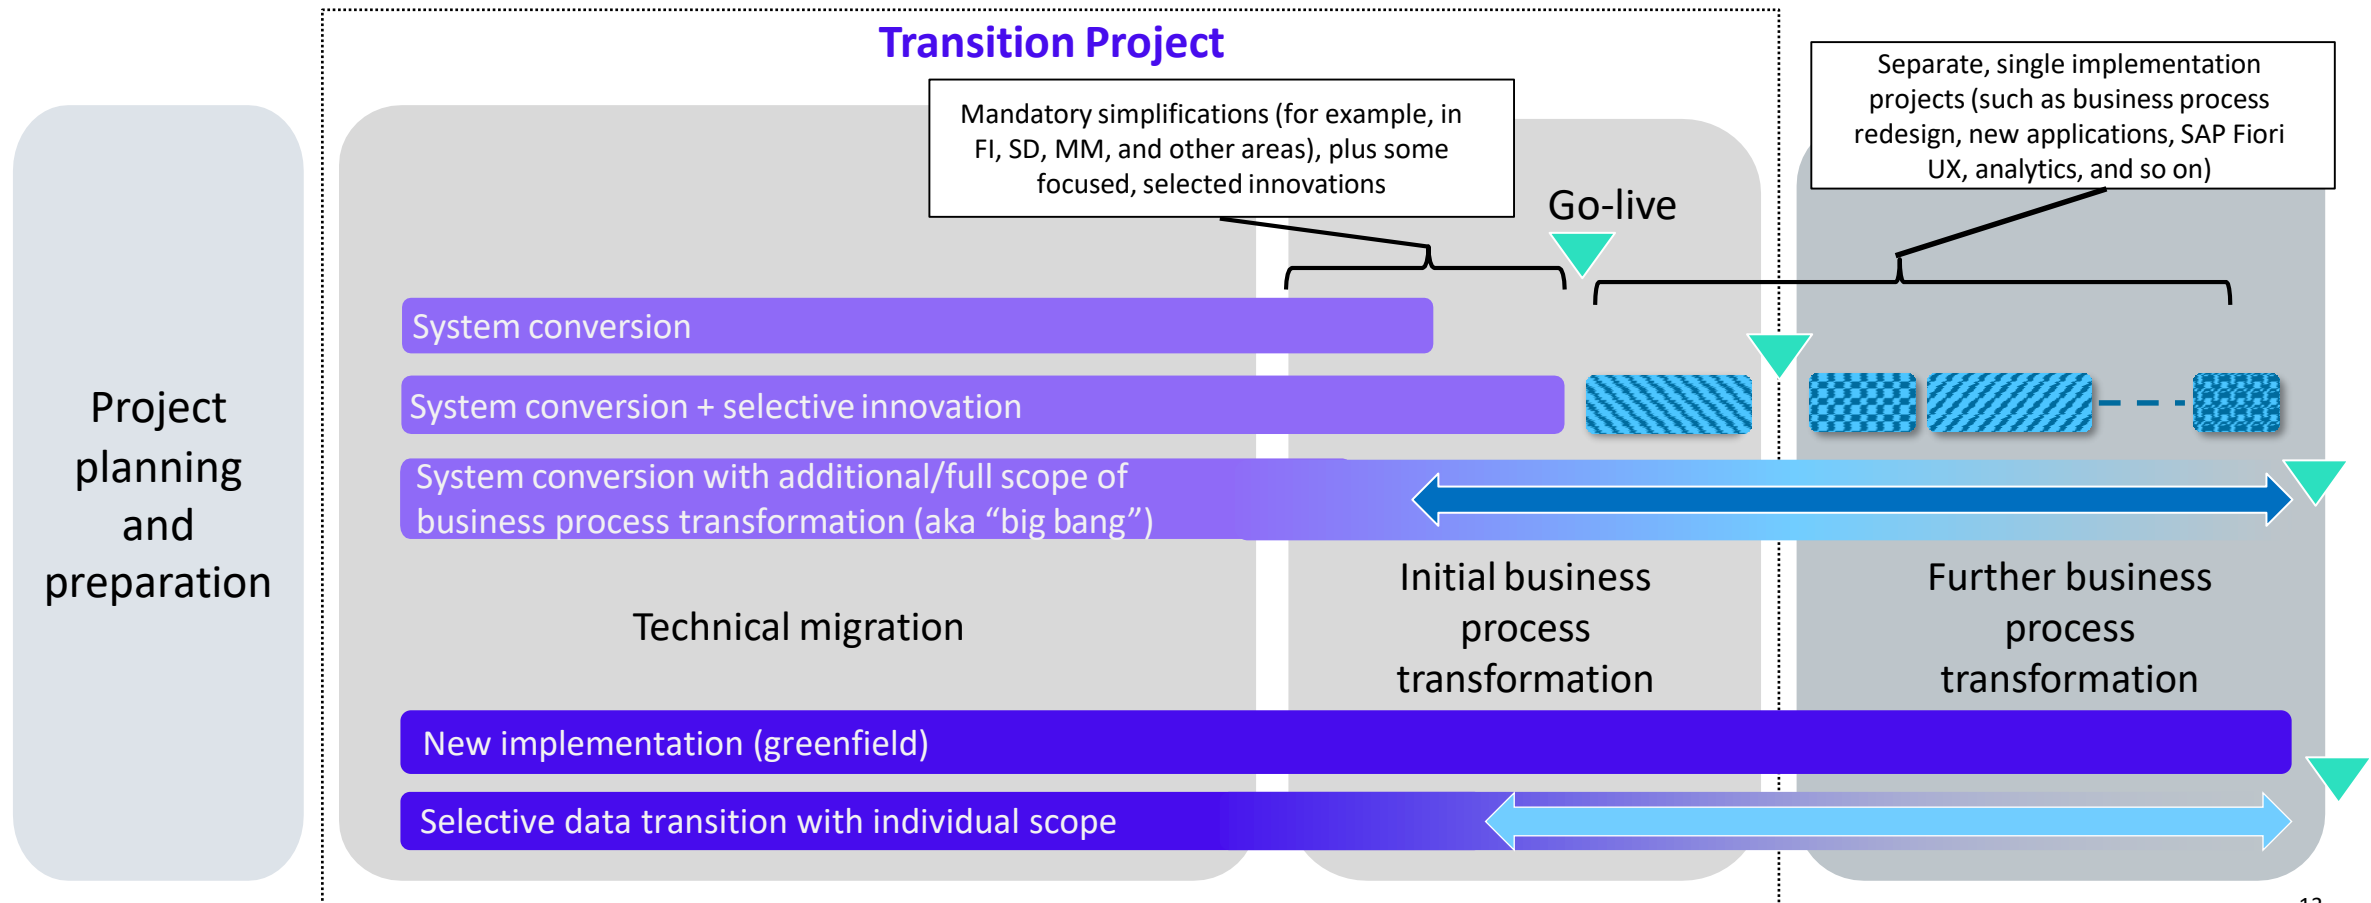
Transition Project

Mandatory simplifications (for example, in FI, SD, MM, and other areas), plus some focused, selected innovations

Separate, single implementation projects (such as business process redesign, new applications, SAP Fiori UX, analytics, and so on)

Go-live

Project planning and preparation

System conversion

System conversion + selective innovation

System conversion with additional/full scope of business process transformation (aka “big bang”)

Technical migration

Initial business process transformation

Further business process transformation

New implementation (greenfield)

Selective data transition with individual scope

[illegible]